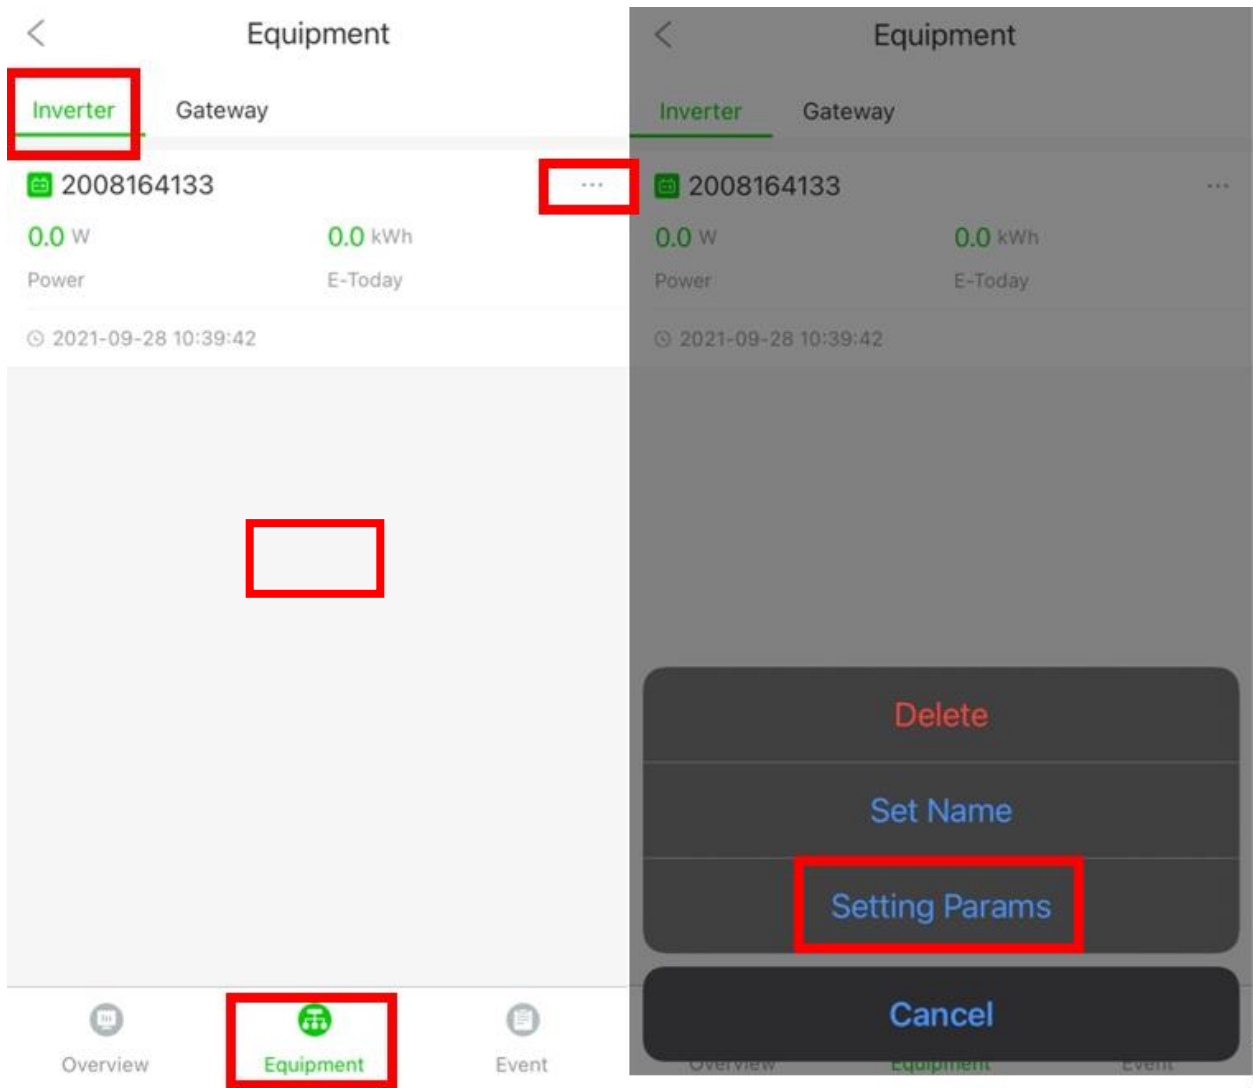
Equipment

Inverter Gateway

2008164133 ···

0.0 W
Power

0.0 kWh
E-Today

2021-09-28 10:39:42

Overview Equipment Event

Equipment

Inverter Gateway

2008164133 ···

0.0 W
Power

0.0 kWh
E-Today

2021-09-28 10:39:42

Delete

Set Name

Setting Params

Cancel